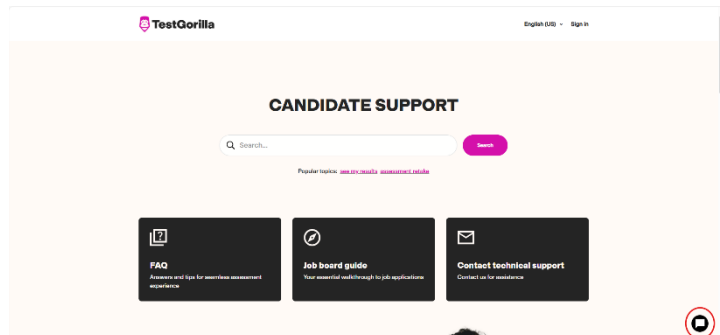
TestGorilla

English (US) Sign in

CANDIDATE SUPPORT

Search...

Search

Popular topics: see my results, assessment retake

FAQ
Answers and tips for seamless assessment experience

Job board guide
Your essential walkthrough to job applications

Contact technical support
Contact us for assistance